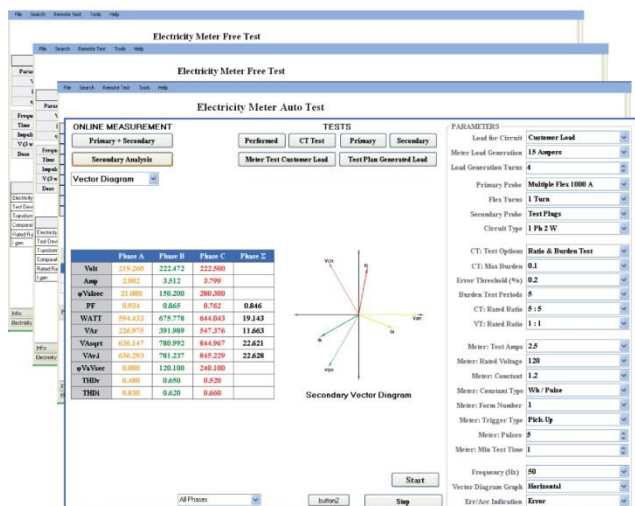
File Search Remote Test Tools Help

Electricity Meter Free Test

File Search Remote Test Tools Help

Electricity Meter Free Test

File Search Remote Test Tools Help

Electricity Meter Auto Test

ONLINE MEASUREMENT

Primary + Secondary

Secondary Analysis

Vector Diagram

TESTS

Performed

CT Test

Primary

Secondary

Meter Test Customer Load

Test Plan Generated Load

| | Phase A | Phase B | Phase C | Phase Σ |
|---|---|---|---|---|
| Volt | 219.260 | 222.472 | 222.500 | |
| Amp | 2.902 | 3.512 | 3.799 | |
| φVaIsec | 21.000 | 150.200 | 280.300 | |
| PF | 0.934 | 0.865 | 0.762 | 0.846 |
| WATT | 594.433 | 675.778 | 644.043 | 19.143 |
| VAr | 226.975 | 391.989 | 547.376 | 11.663 |
| VAsqrt | 636.147 | 780.992 | 844.967 | 22.621 |
| VAvI | 636.293 | 781.237 | 845.229 | 22.628 |
| φVaVsec | 0.000 | 120.100 | 240.100 | |
| THDv | 0.480 | 0.650 | 0.520 | |
| THDi | 0.830 | 0.620 | 0.660 | |

Secondary Vector Diagram

All Phases

button2

Start

Stop

PARAMETERS

Load for Circuit: Customer Load
Meter Load Generation: 15 Amperes
Load Generation Turns: 4
Primary Probe: Multiple Flex 1000 A
Flex Turns: 1 Turn
Secondary Probe: Test Plugs
Circuit Type: 1 Ph 2 W
CT: Test Options: Ratio & Burden Test
CT: Max Burden: 0.1
Error Threshold (%): 0.2
Burden Test Periods: 5
CT: Rated Ratio: 5 : 5
VT: Rated Ratio: 1 : 1
Meter: Test Amps: 2.5
Meter: Rated Voltage: 120
Meter: Constant: 1.2
Meter: Constant Type: Wh / Pulse
Meter: Form Number: 1
Meter: Trigger Type: Pick-Up
Meter: Pulses: 5
Meter: Min Test Time: 1
Frequency (Hz): 50
Vector Diagram Graph: Horizontal
Err/Acc Indication: Error

Parar
Frequ
Time
Impuls
Dose
Electricity
Test Devi
Transform
Comparat
Rated Ra
1 gen
Info
Electricity